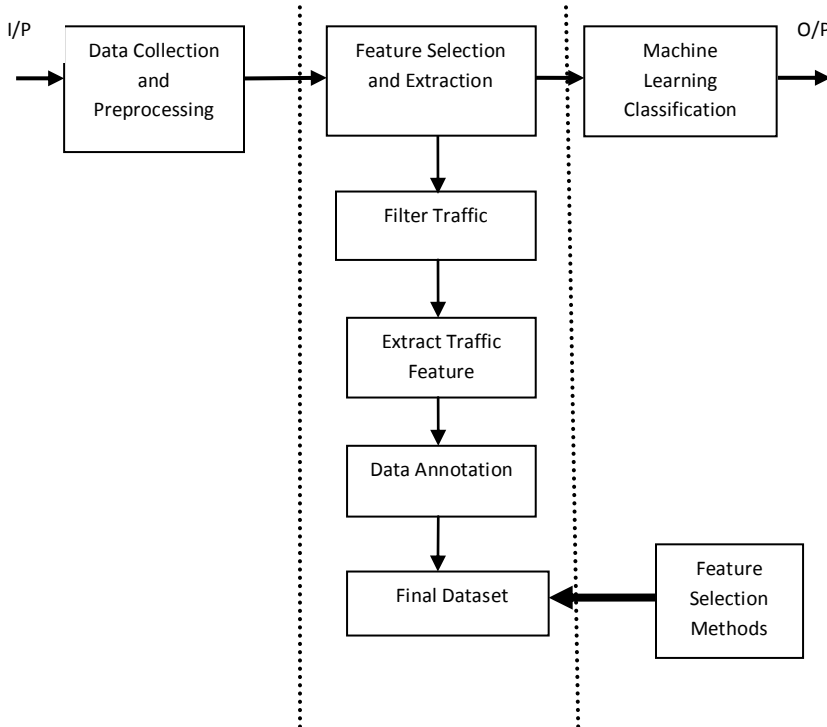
I/P

Data Collection and Preprocessing

Feature Selection and Extraction

Machine Learning Classification

O/P

Filter Traffic

Extract Traffic Feature

Data Annotation

Final Dataset

Feature Selection Methods